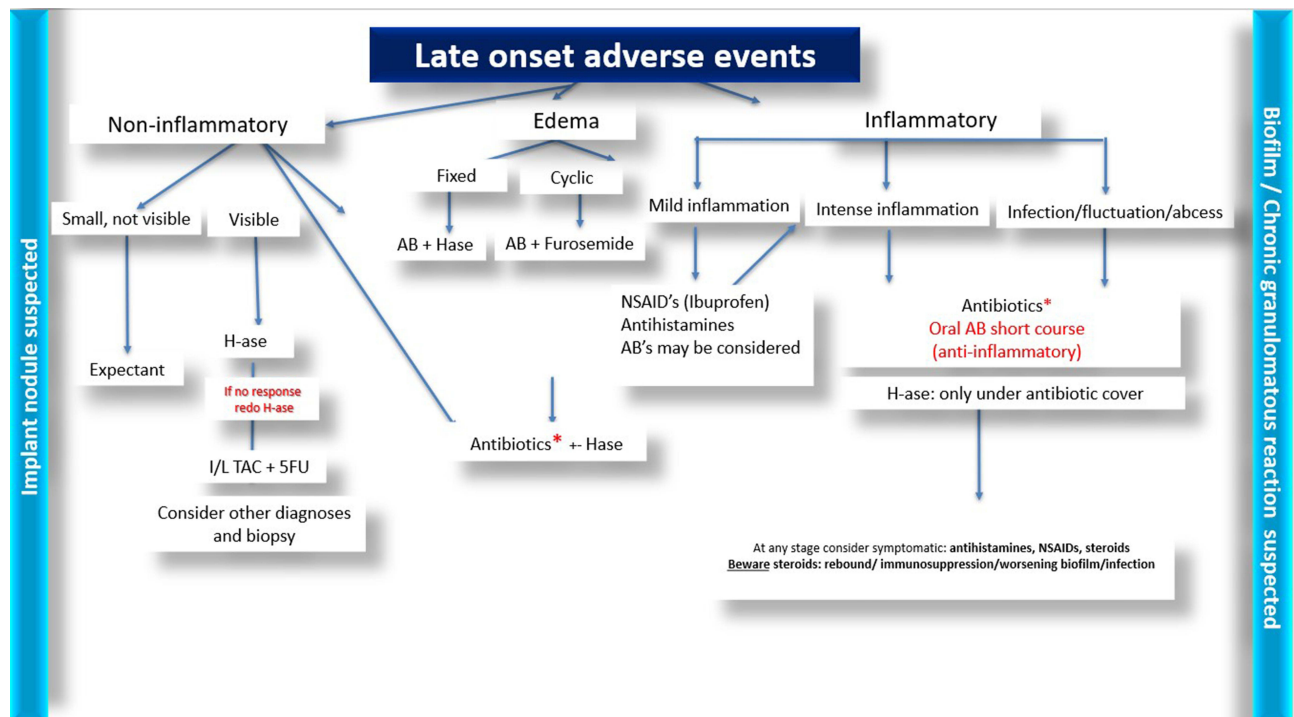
Implant nodule suspected

Late onset adverse events

Non-inflammatory

Small, not visible

Expectant

Visible

H-ase

If no response redo H-ase

I/L TAC + 5FU

Consider other diagnoses and biopsy

Edema

Fixed

AB + Hase

Cyclic

AB + Furosemide

Antibiotics* +- Hase

Inflammatory

Mild inflammation

NSAID's (Ibuprofen)
Antihistamines
AB's may be considered

Intense inflammation

Infection/fluctuation/abcess

Antibiotics*
Oral AB short course
(anti-inflammatory)

H-ase: only under antibiotic cover

At any stage consider symptomatic: antihistamines, NSAIDs, steroids
Beware steroids: rebound/ immunosuppression/worsening biofilm/infection

Biofilm / Chronic granulomatous reaction suspected